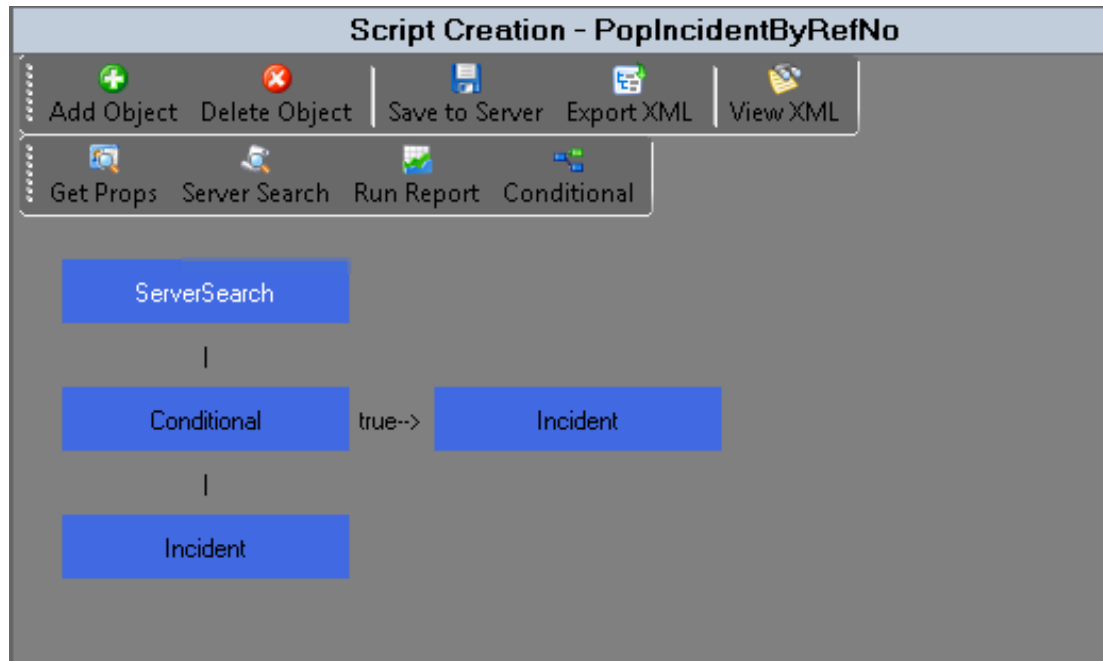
Script Creation - PopIncidentByRefNo

Add Object Delete Object Save to Server Export XML View XML

Get Props Server Search Run Report Conditional

ServerSearch

|

Conditional true--> Incident

|

Incident